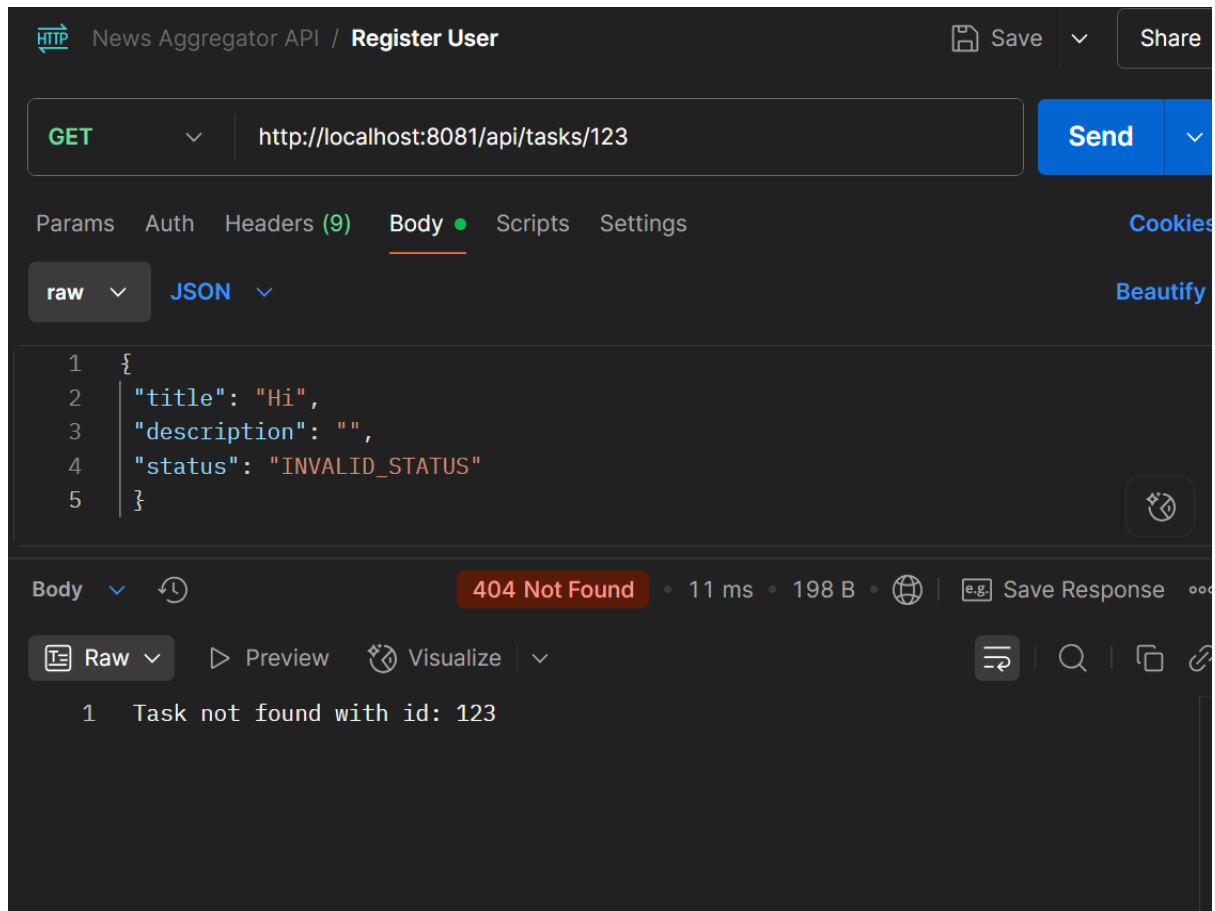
HTTP News Aggregator API / Register User

Save Share

GET http://localhost:8081/api/tasks/123 Send

Params Auth Headers (9) Body Scripts Settings Cookies

raw JSON Beautify

1 {
2 "title": "Hi",
3 "description": "",
4 "status": "INVALID_STATUS"
5 }

Body 404 Not Found • 11 ms • 198 B • e.g. Save Response

Raw Preview Visualize

1 Task not found with id: 123